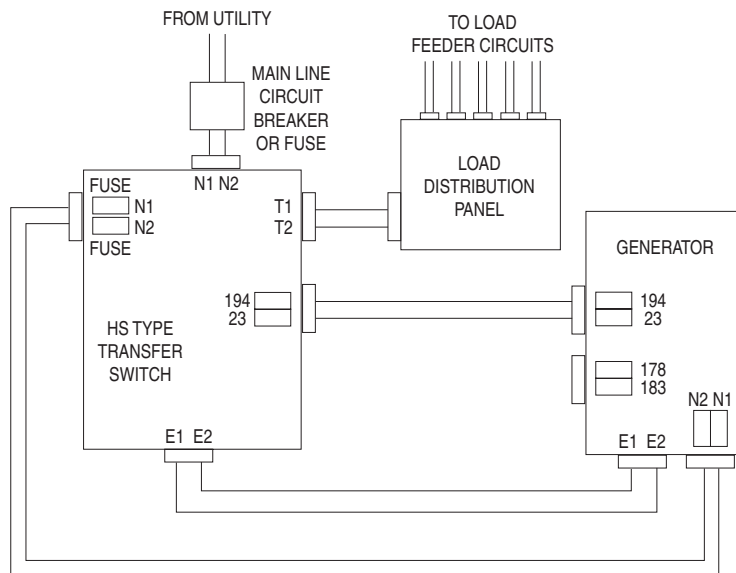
FROM UTILITY

TO LOAD FEEDER CIRCUITS

MAIN LINE CIRCUIT BREAKER OR FUSE

N1 N2

LOAD DISTRIBUTION PANEL

FUSE
N1
N2
FUSE

T1
T2

GENERATOR

194
23

194
23

HS TYPE TRANSFER SWITCH

178
183

N2 N1

E1 E2

E1 E2